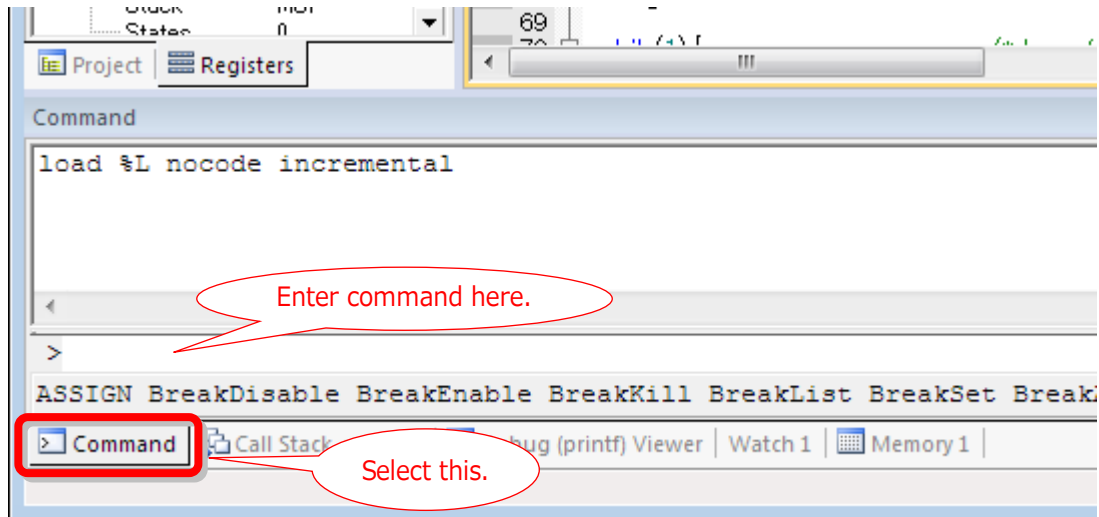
Stack
States
69
Project
Registers
Command
load %L nocode incremental
Enter command here.
>
ASSIGN BreakDisable BreakEnable BreakKill BreakList BreakSet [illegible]
Command
Call Stack
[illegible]bug (printf) Viewer
Watch 1
Memory 1
Select this.